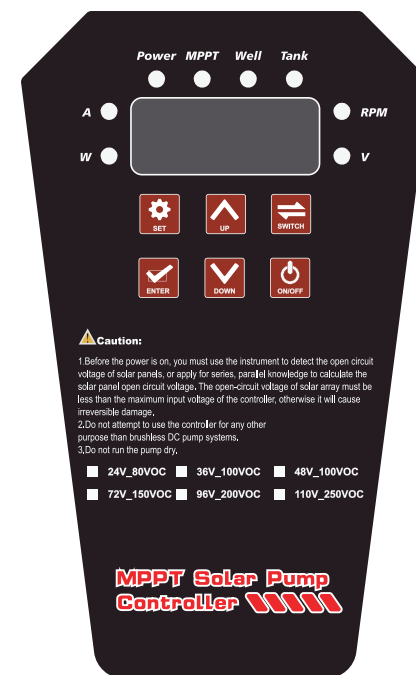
Power MPPT Well Tank

A

W

RPM

V

SET

UP

SWITCH

ENTER

DOWN

ON/OFF

Caution:

1.Before the power is on, you must use the instrument to detect the open circuit voltage of solar panels, or apply for series, parallel knowledge to calculate the solar panel open circuit voltage. The open-circuit voltage of solar array must be less than the maximum input voltage of the controller, otherwise it will cause irreversible damage.
2.Do not attempt to use the controller for any other purpose than brushless DC pump systems.
3.Do not run the pump dry.

24V_80VOC 36V_100VOC 48V_100VOC
72V_150VOC 96V_200VOC 110V_250VOC

MPPT Solar Pump Controller